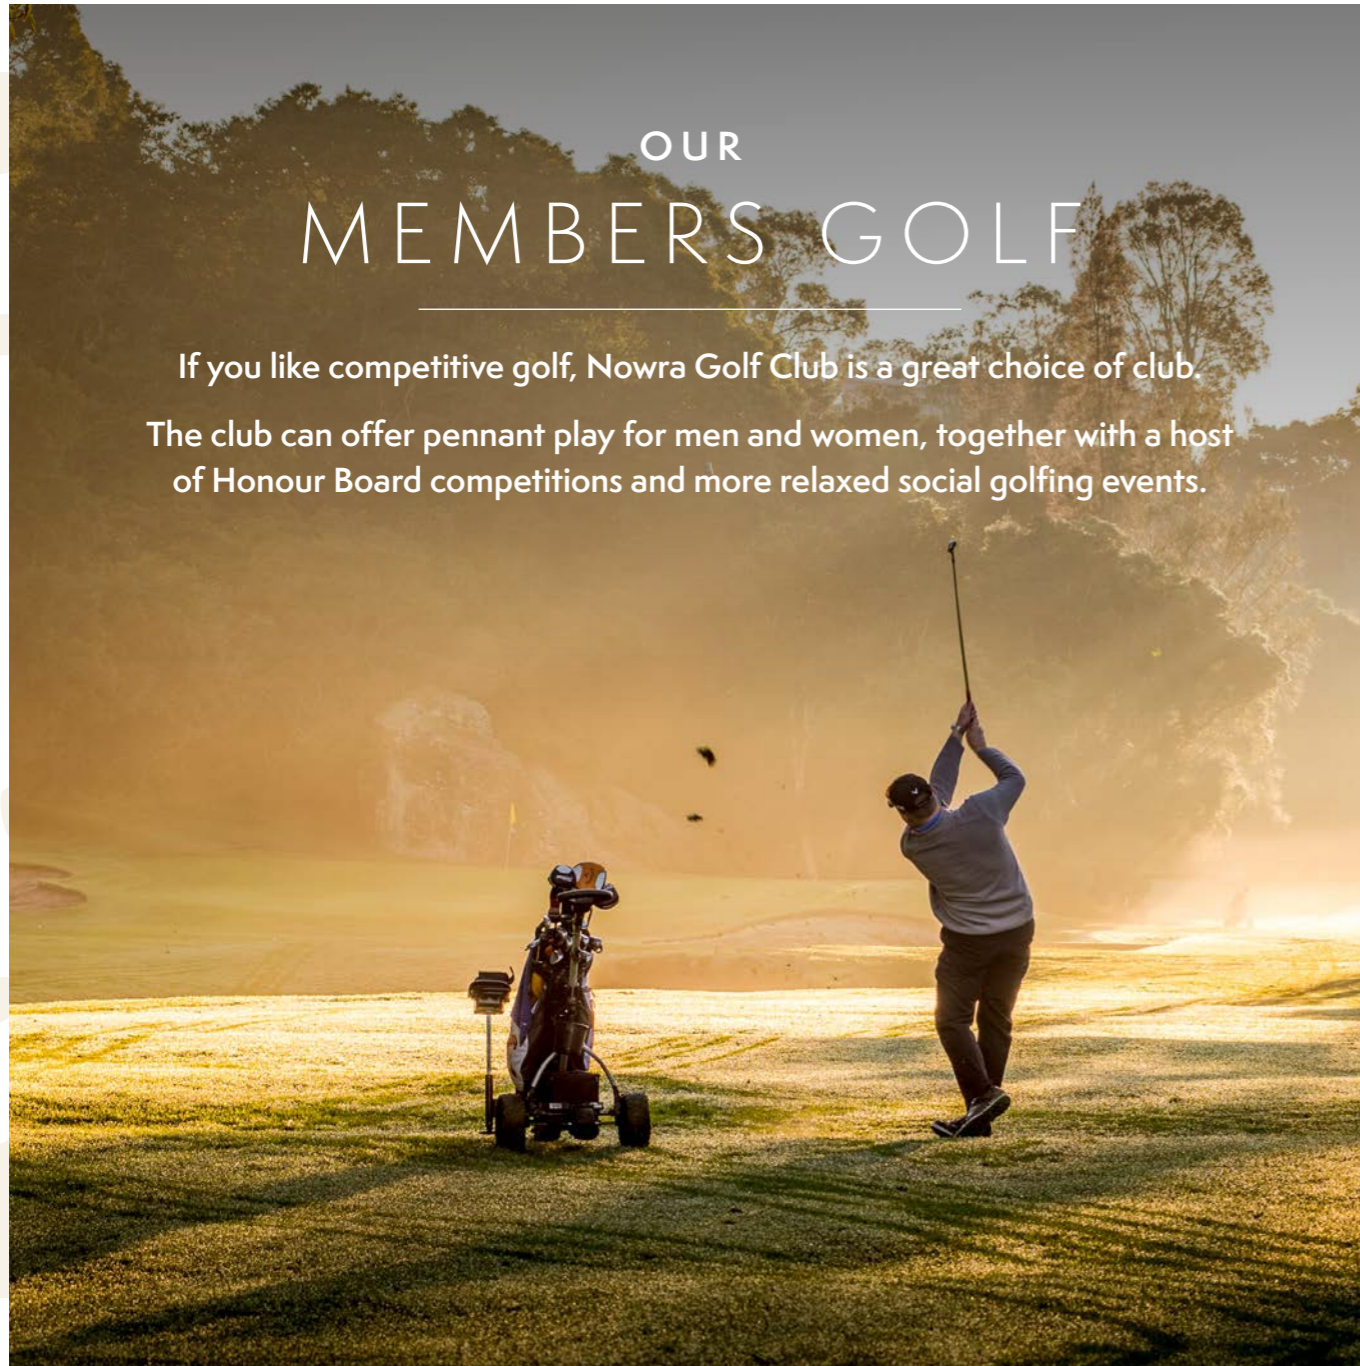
OUR

MEMBERS GOLF

If you like competitive golf, Nowra Golf Club is a great choice of club.

The club can offer pennant play for men and women, together with a host of Honour Board competitions and more relaxed social golfing events.